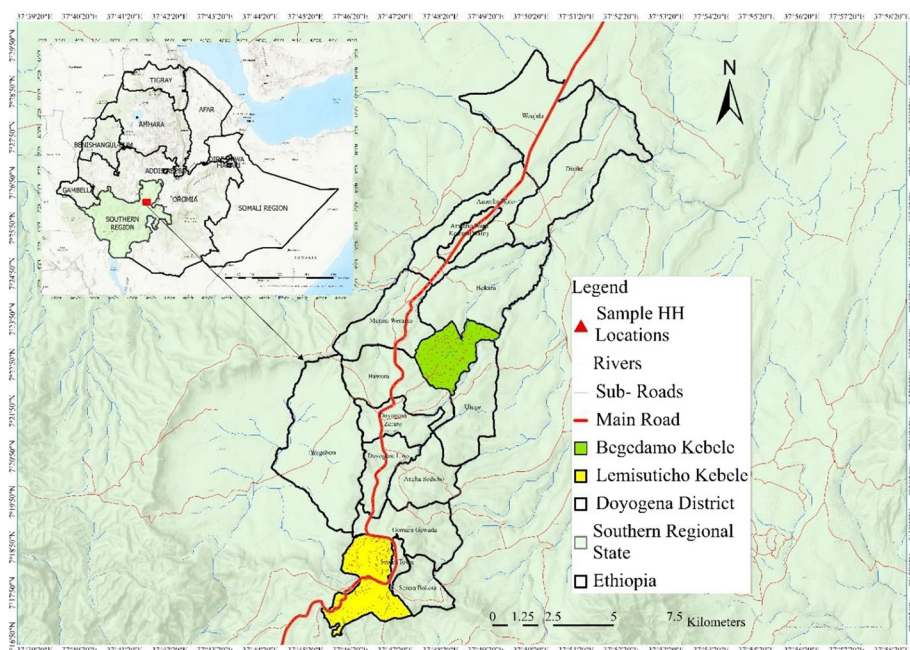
37°39'20"E 37°40'20"E 37°41'20"E 37°42'20"E 37°43'20"E 37°44'20"E 37°45'20"E 37°46'20"E 37°47'20"E 37°48'20"E 37°49'20"E 37°50'20"E 37°51'20"E 37°52'20"E 37°53'20"E 37°54'20"E 37°55'20"E 37°56'20"E 37°57'20"E 37°58'20"E

N

TIGRAY
AFAR
AMHARA
BENISHANGUL-GUMUZ
ADDIS ABABA
DIRE DAWA
HARARI
GAMBELLA
OROMIA
SOMALI REGION
SOUTHERN REGION

Woqela
Dunke
Azeri Kebele
Hokora
Merara Wetaala
Mayrona
Ukqe
Megebera
Doyogena Uno
Ancha Sedicho
Gomora Gewada
Serara Bokora

Legend
Sample HH Locations
Rivers
Sub- Roads
Main Road
Begedamo Kebele
Lemisuticho Kebele
Doyogena District
Southern Regional State
Ethiopia

0 1.25 2.5 5 7.5 Kilometers